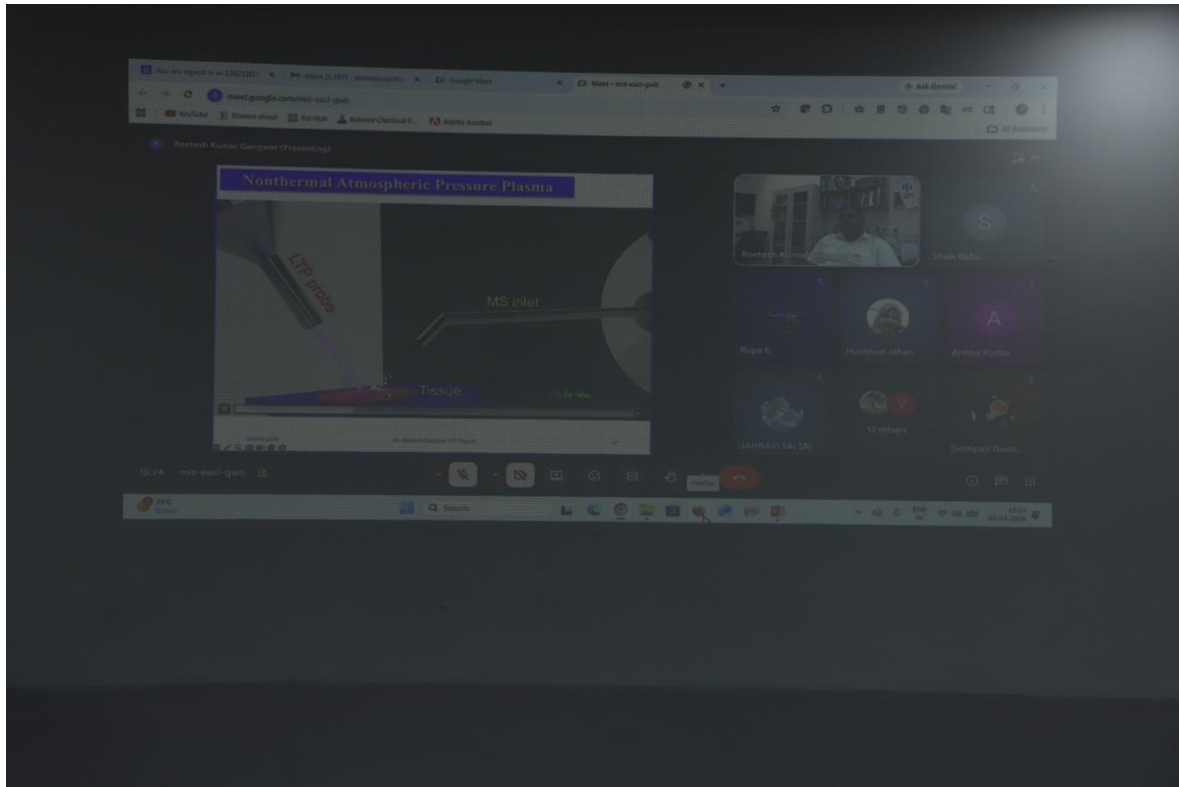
meet.google.com/mir-eaci-gwb

Reetesh Kumar Gangwar (Presenting)

Nonthermal Atmospheric Pressure Plasma

LTP probe

MS inlet

Tissue

Reetesh Kumar

Shaik Nahu

Rupa b

Hushbud Jahan

Anitha Kotha

JAHNAVI SAI SRI

12 others

Gottipati Dedi...

15:24 | mir-eaci-gwb

Q Search